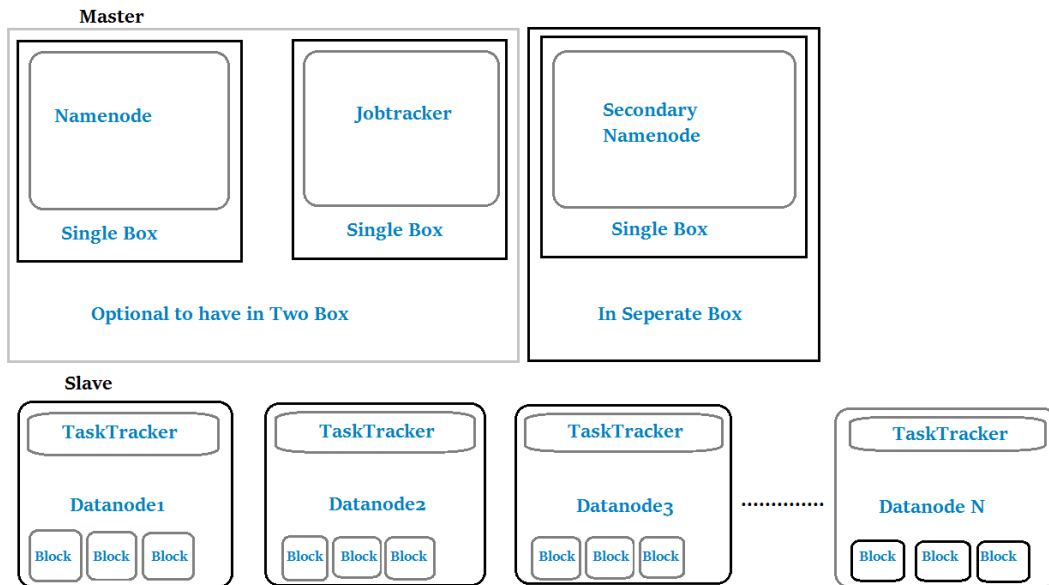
Master

Namenode

Single Box

Jobtracker

Single Box

Optional to have in Two Box

Secondary Namenode

Single Box

In Seperate Box

Slave

TaskTracker

Datanode1

Block Block Block

TaskTracker

Datanode2

Block Block Block

TaskTracker

Datanode3

Block Block Block

.............

TaskTracker

Datanode N

Block Block Block